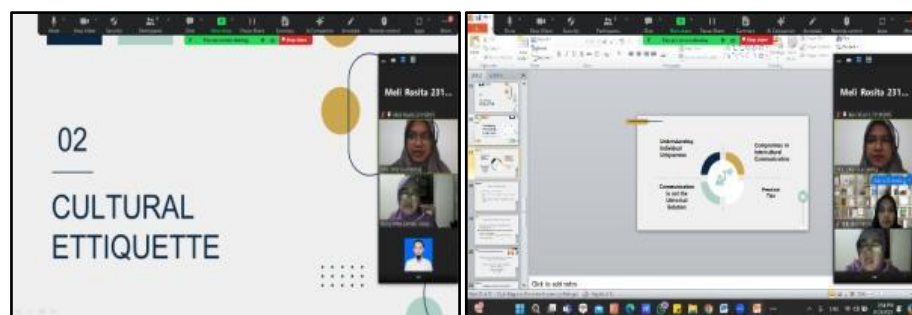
02

CULTURAL ETTIQUETTE

Meli Rosita 231...

Meli Rosita 231...

Understanding Individual Uniqueness

Compromise in Intercultural Communication

Communication is not the Ultimate Solution

Practical Tips

Click to add notes